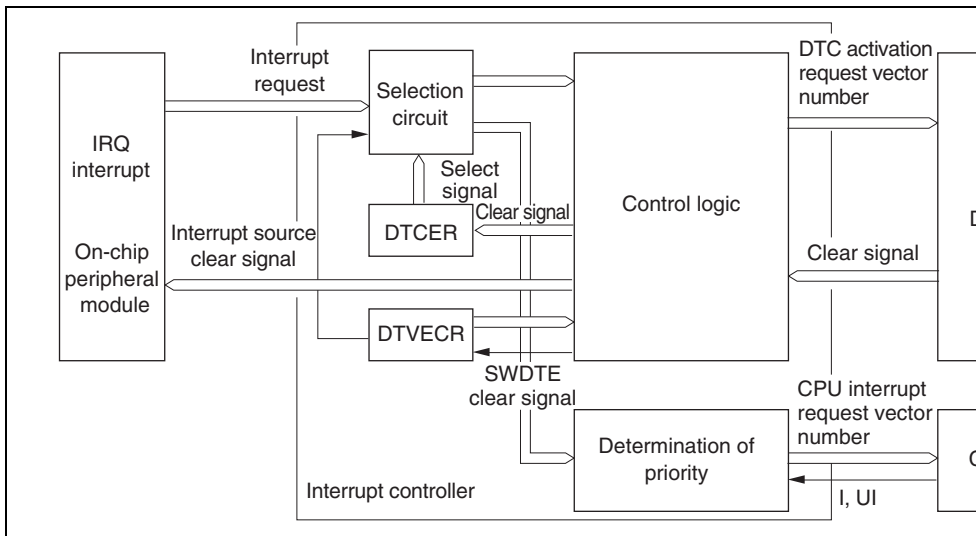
IRQ interrupt

On-chip peripheral module

Interrupt request

Selection circuit

Select signal

DTCER

Clear signal

Interrupt source clear signal

DTVECR

SWDTE clear signal

Control logic

DTC activation request vector number

Clear signal

CPU interrupt request vector number

Determination of priority

I, UI

Interrupt controller

D

C